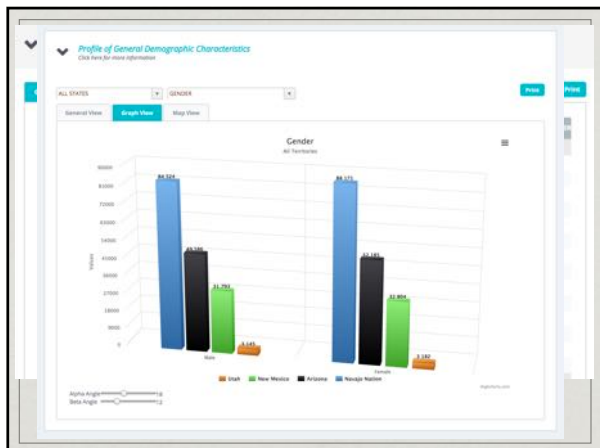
Profile of General Demographic Characteristics
Click here for more information

ALL STATES
GENDER

Print

PRINT

General View
Graph View
Map View

Gender
All Territories

90000
81000
72000
63000
54000
45000
36000
27000
18000
9000
0

Values

84,524
45,189
31,793
4,145
86,171
42,181
32,854
3,182

Male
Female

Utah
New Mexico
Arizona
Navajo Nation

Highcharts.com

Alpha Angle
Beta Angle